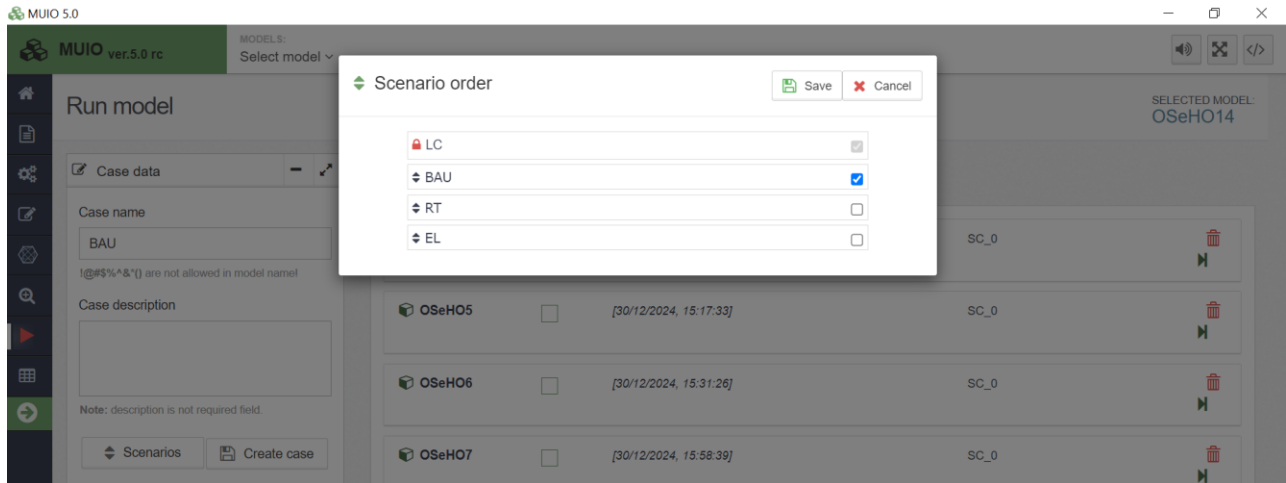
MUIO 5.0

MUIO ver.5.0 rc
MODELS:
Select model

Run model

SELECTED MODEL:
OSeHO14

Case data

Case name
BAU
!@#$%^&*() are not allowed in model name!

Case description

Note: description is not required field.

Scenarios
Create case

Scenario order
Save
Cancel

LC
BAU
RT
EL

SC_0

OSeHO5
[30/12/2024, 15:17:33]
SC_0

OSeHO6
[30/12/2024, 15:31:26]
SC_0

OSeHO7
[30/12/2024, 15:58:39]
SC_0